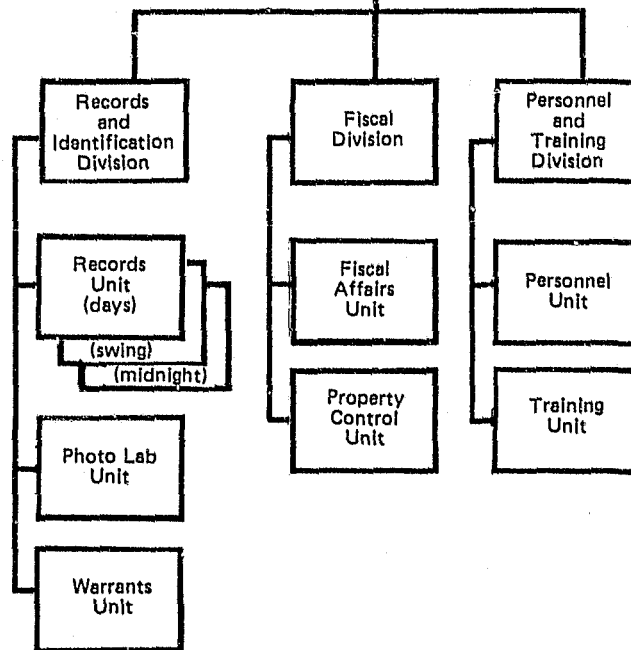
Records and Identification Division

Records Unit (days)

(swing)

(midnight)

Photo Lab Unit

Warrants Unit

Fiscal Division

Fiscal Affairs Unit

Property Control Unit

Personnel and Training Division

Personnel Unit

Training Unit